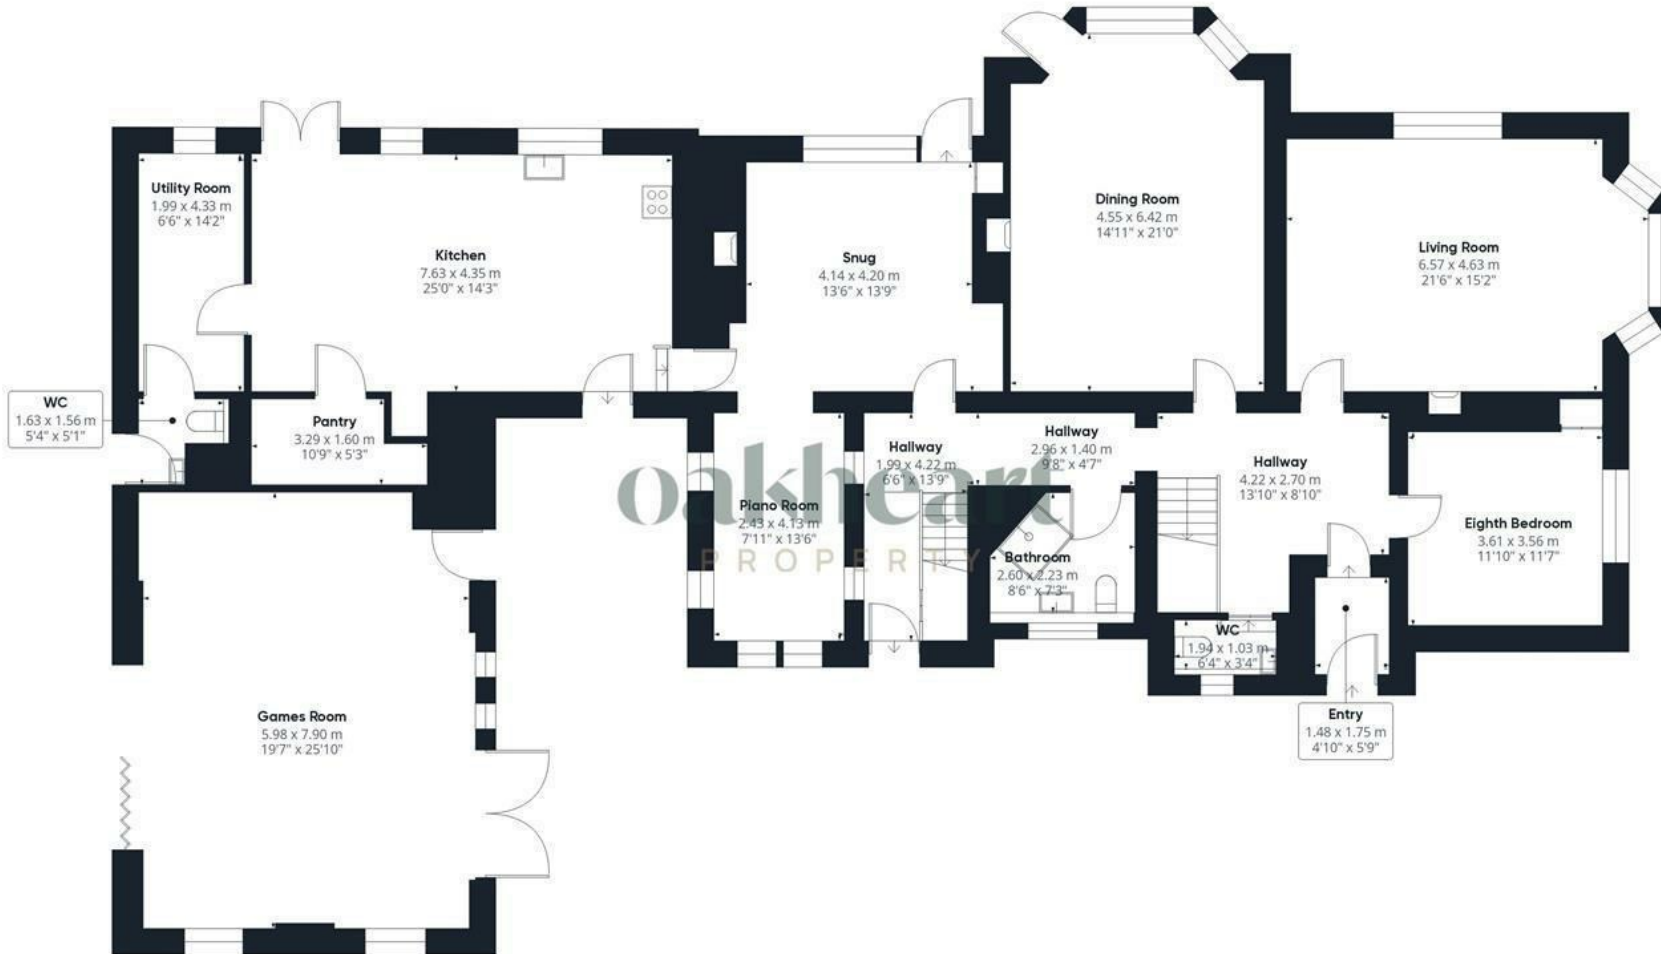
Utility Room
1.99 x 4.33 m
6'6" x 14'2"

Kitchen
7.63 x 4.35 m
25'0" x 14'3"

Snug
4.14 x 4.20 m
13'6" x 13'9"

Dining Room
4.55 x 6.42 m
14'11" x 21'0"

Living Room
6.57 x 4.63 m
21'6" x 15'2"

WC
1.63 x 1.56 m
5'4" x 5'1"

Pantry
3.29 x 1.60 m
10'9" x 5'3"

Hallway
1.99 x 4.22 m
6'6" x 13'9"

Hallway
2.96 x 1.40 m
9'8" x 4'7"

Hallway
4.22 x 2.70 m
13'10" x 8'10"

oakheart
PROPERTY

Piano Room
2.43 x 4.13 m
7'11" x 13'6"

Bathroom
2.60 x 2.23 m
8'6" x 7'3"

Eighth Bedroom
3.61 x 3.56 m
11'10" x 11'7"

WC
1.94 x 1.03 m
6'4" x 3'4"

Entry
1.48 x 1.75 m
4'10" x 5'9"

Games Room
5.98 x 7.90 m
19'7" x 25'10"